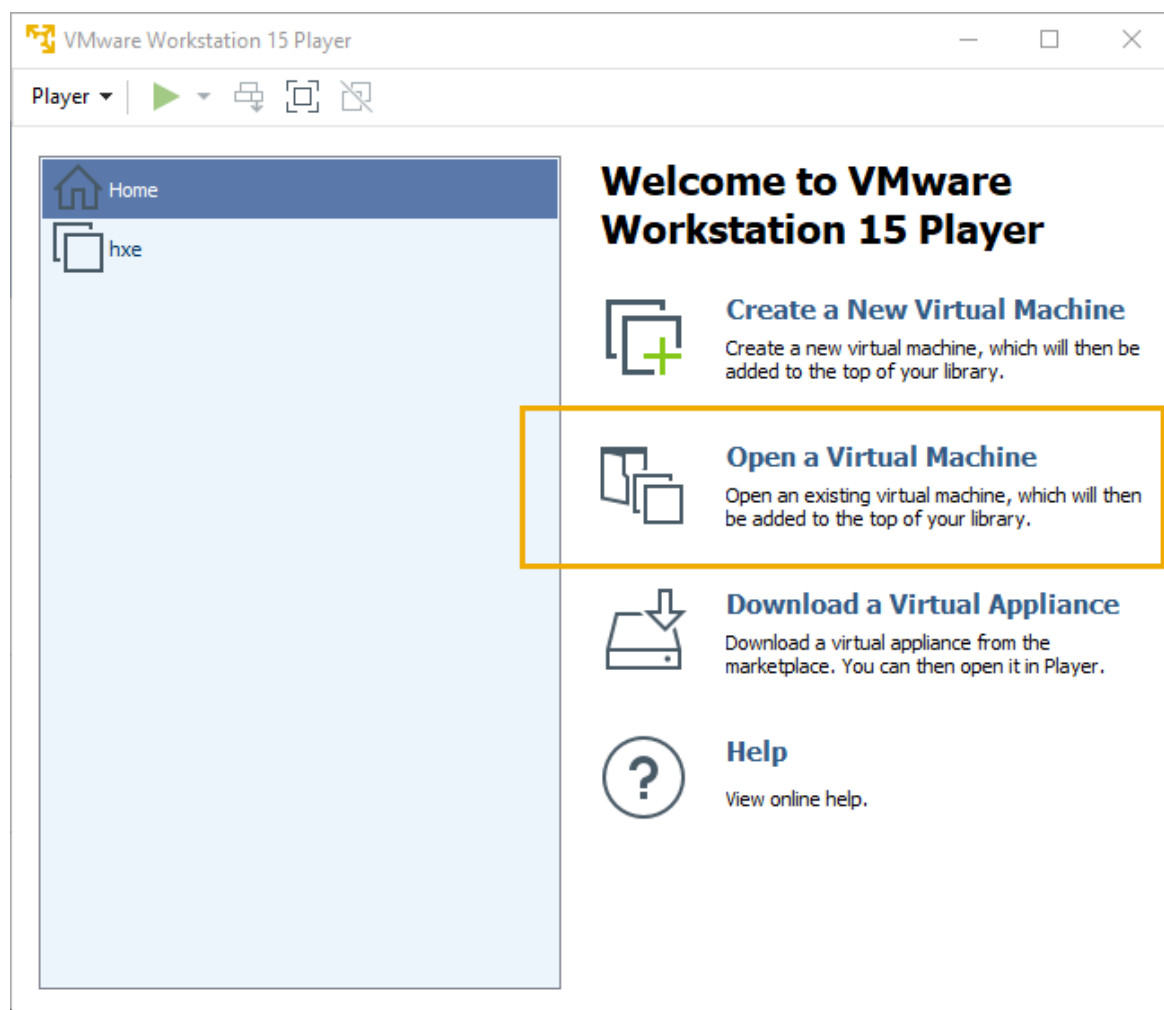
VMware Workstation 15 Player

Player

Home

hxe

Welcome to VMware Workstation 15 Player

Create a New Virtual Machine
Create a new virtual machine, which will then be added to the top of your library.

Open a Virtual Machine
Open an existing virtual machine, which will then be added to the top of your library.

Download a Virtual Appliance
Download a virtual appliance from the marketplace. You can then open it in Player.

Help
View online help.